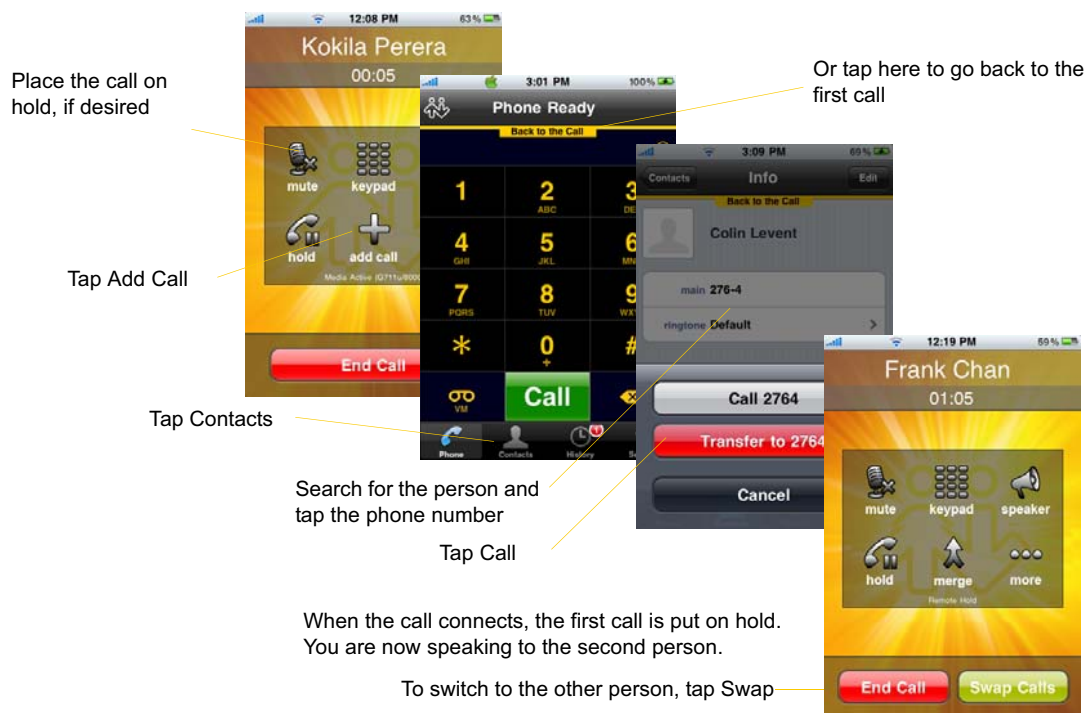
12:08 PM 63%

Kokila Perera

00:05

Place the call on hold, if desired

mute keypad

hold add call

Media Active (G711u/8000

Tap Add Call

End Call

3:01 PM 100%

Phone Ready

Back to the Call

1

2 ABC

3 DE

4 GHI

5 JKL

6 MN

7 PQRS

8 TUV

9 WX

*

0 +

#

VM

Call

Phone Contacts History S

Or tap here to go back to the first call

3:09 PM 69%

Contacts Info Edit

Back to the Call

Colin Levent

main 276-4

ringtone Default

Call 2764

Transfer to 2764

Cancel

Tap Contacts

Search for the person and tap the phone number

Tap Call

12:19 PM 59%

Frank Chan

01:05

mute keypad speaker

hold merge more

Remote Hold

End Call Swap Calls

When the call connects, the first call is put on hold. You are now speaking to the second person.

To switch to the other person, tap Swap